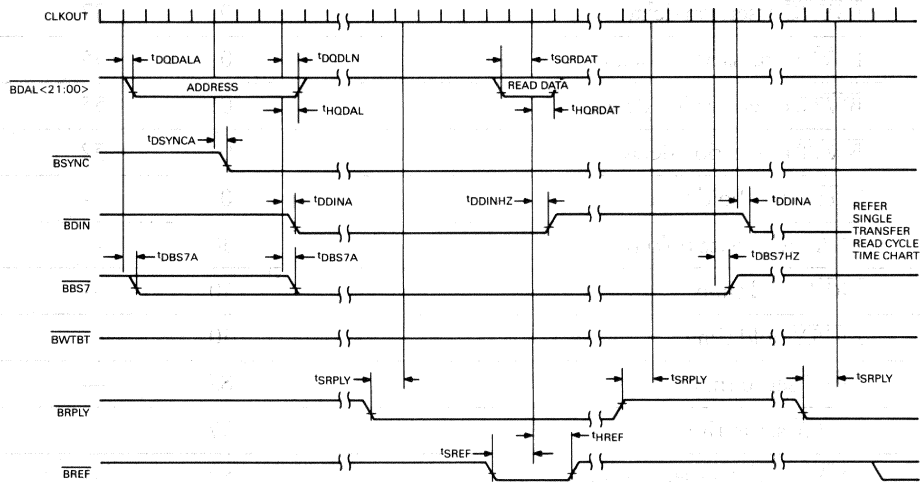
CLKOUT

$t_{DQDALA}$

$t_{DQDLN}$

$t_{SQRDAT}$

$\overline{BDAL<21:00>}$

ADDRESS

READ DATA

$t_{HQDAL}$

$t_{HQRDAT}$

$t_{DSYNCA}$

$\overline{BSYNC}$

$t_{DDINA}$

$t_{DDINHZ}$

$t_{DDINA}$

$\overline{BDIN}$

REFER SINGLE TRANSFER READ CYCLE TIME CHART

$t_{DBS7A}$

$t_{DBS7A}$

$t_{DBS7HZ}$

$\overline{BBS7}$

$\overline{BWTBT}$

$t_{SRPLY}$

$t_{SRPLY}$

$t_{SRPLY}$

$\overline{BRPLY}$

$t_{HREF}$

$t_{SREF}$

$\overline{BREF}$